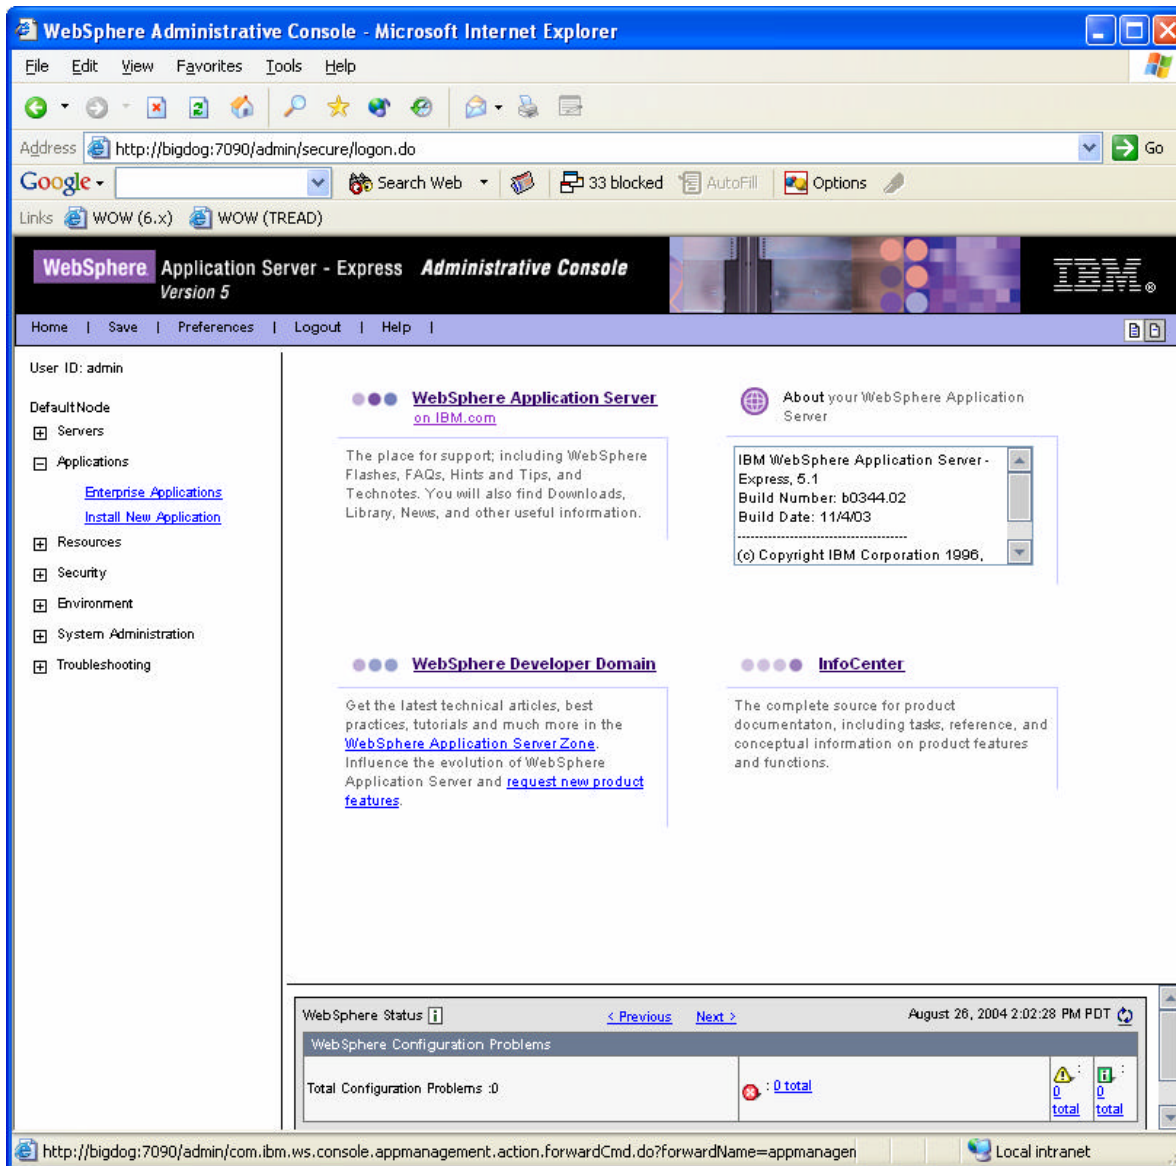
WebSphere Administrative Console - Microsoft Internet Explorer

File Edit View Favorites Tools Help

Address http://bigdog:7090/admin/secure/logon.do Go

Google Search Web 33 blocked AutoFill Options

Links WOW (6.x) WOW (TREAD)

WebSphere Application Server - Express Administrative Console Version 5

IBM

Home | Save | Preferences | Logout | Help |

User ID: admin

DefaultNode
Servers
Applications
Enterprise Applications
Install New Application
Resources
Security
Environment
System Administration
Troubleshooting

WebSphere Application Server on IBM.com

The place for support; including WebSphere Flashes, FAQs, Hints and Tips, and Technotes. You will also find Downloads, Library, News, and other useful information.

About your WebSphere Application Server

IBM WebSphere Application Server - Express, 5.1
Build Number: b0344.02
Build Date: 11/4/03
------------------------------------
(c) Copyright IBM Corporation 1996,

WebSphere Developer Domain

Get the latest technical articles, best practices, tutorials and much more in the WebSphere Application Server Zone. Influence the evolution of WebSphere Application Server and request new product features.

InfoCenter

The complete source for product documentaton, including tasks, reference, and conceptual information on product features and functions.

WebSphere Status < Previous Next > August 26, 2004 2:02:28 PM PDT

WebSphere Configuration Problems

| Total Configuration Problems :0 | : 0 total | : 0 total | : 0 total |
|---|---|---|---|

http://bigdog:7090/admin/com.ibm.ws.console.appmanagement.action.forwardCmd.do?forwardName=appmanagen Local intranet